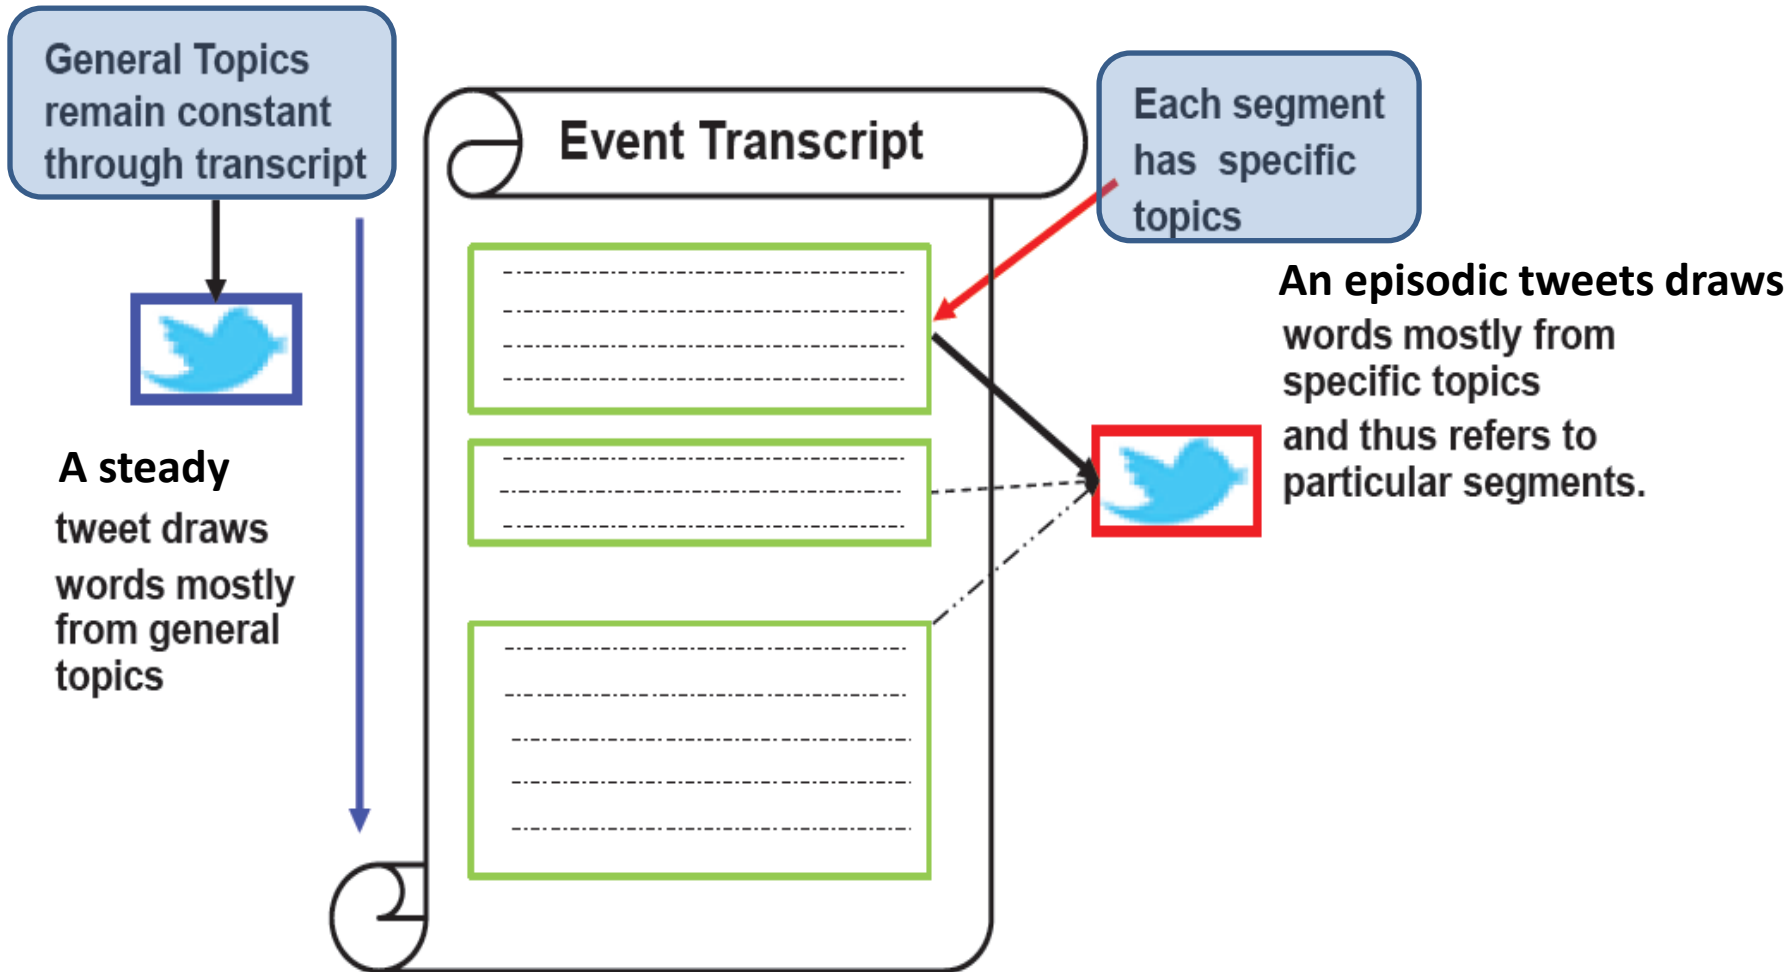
General Topics remain constant through transcript

A steady tweet draws words mostly from general topics

Event Transcript

Each segment has specific topics

An episodic tweets draws words mostly from specific topics and thus refers to particular segments.